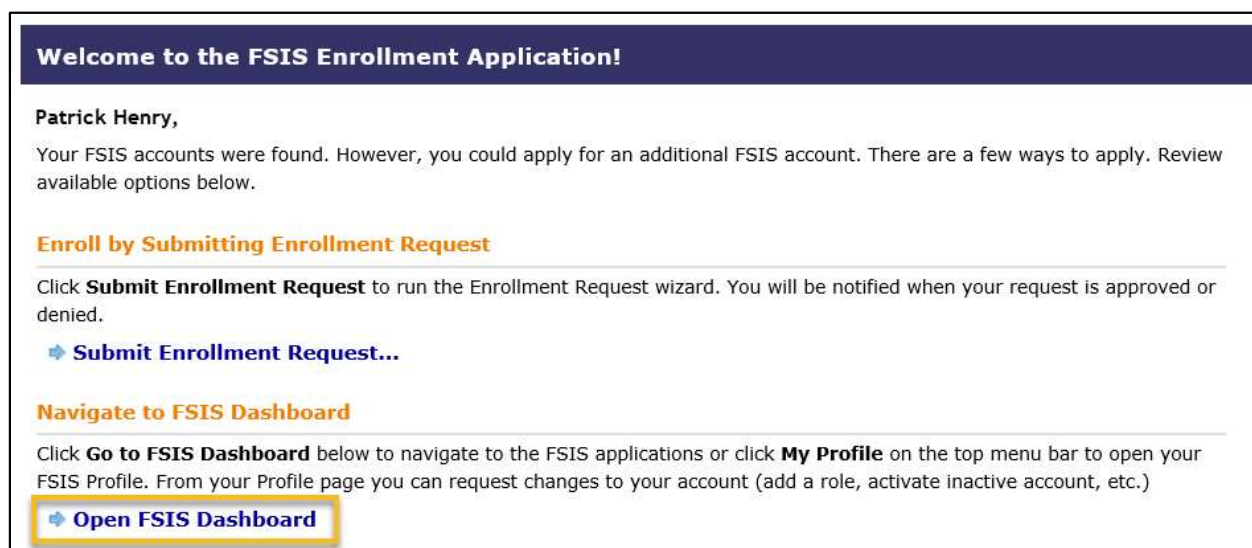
Welcome to the FSIS Enrollment Application!

Patrick Henry,

Your FSIS accounts were found. However, you could apply for an additional FSIS account. There are a few ways to apply. Review available options below.

Enroll by Submitting Enrollment Request

Click Submit Enrollment Request to run the Enrollment Request wizard. You will be notified when your request is approved or denied.

Submit Enrollment Request...

Navigate to FSIS Dashboard

Click Go to FSIS Dashboard below to navigate to the FSIS applications or click My Profile on the top menu bar to open your FSIS Profile. From your Profile page you can request changes to your account (add a role, activate inactive account, etc.)

Open FSIS Dashboard